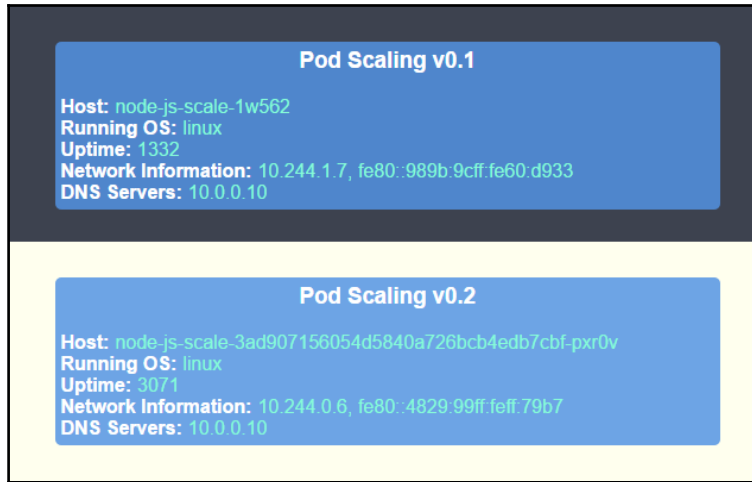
Pod Scaling v0.1

Host: node-js-scale-1w562
Running OS: linux
Uptime: 1332
Network Information: 10.244.1.7, fe80::989b:9cff:fe60:d933
DNS Servers: 10.0.0.10

Pod Scaling v0.2

Host: node-js-scale-3ad907156054d5840a726bcb4edb7cbf-pxr0v
Running OS: linux
Uptime: 3071
Network Information: 10.244.0.6, fe80::4829:99ff:feff:79b7
DNS Servers: 10.0.0.10